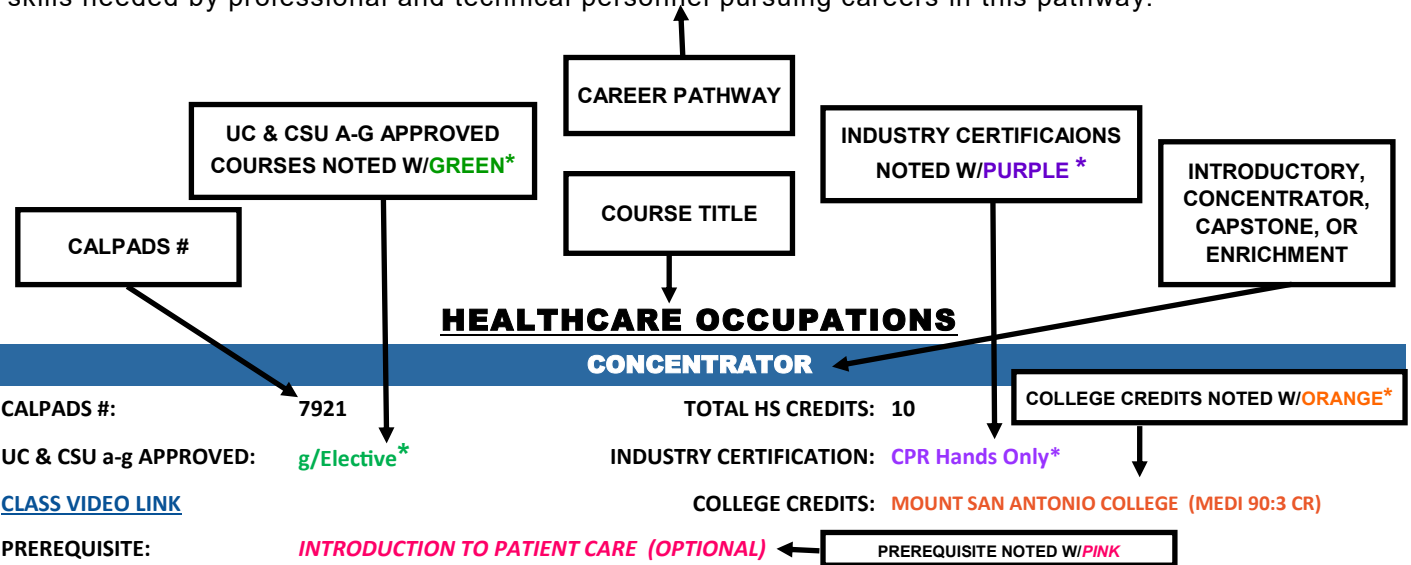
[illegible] skills needed by professional and technical personnel pursuing careers in this pathway.

CAREER PATHWAY

UC & CSU A-G APPROVED COURSES NOTED W/GREEN*

INDUSTRY CERTIFICAIONS NOTED W/PURPLE *

INTRODUCTORY, CONCENTRATOR, CAPSTONE, OR ENRICHMENT

CALPADS #

COURSE TITLE

HEALTHCARE OCCUPATIONS

CONCENTRATOR

COLLEGE CREDITS NOTED W/ORANGE*

CALPADS #: 7921

TOTAL HS CREDITS: 10

UC & CSU a-g APPROVED: g/Elective*

INDUSTRY CERTIFICATION: CPR Hands Only*

CLASS VIDEO LINK

COLLEGE CREDITS: MOUNT SAN ANTONIO COLLEGE (MEDI 90:3 CR)

PREREQUISITE: INTRODUCTION TO PATIENT CARE (OPTIONAL)

PREREQUISITE NOTED W/PINK